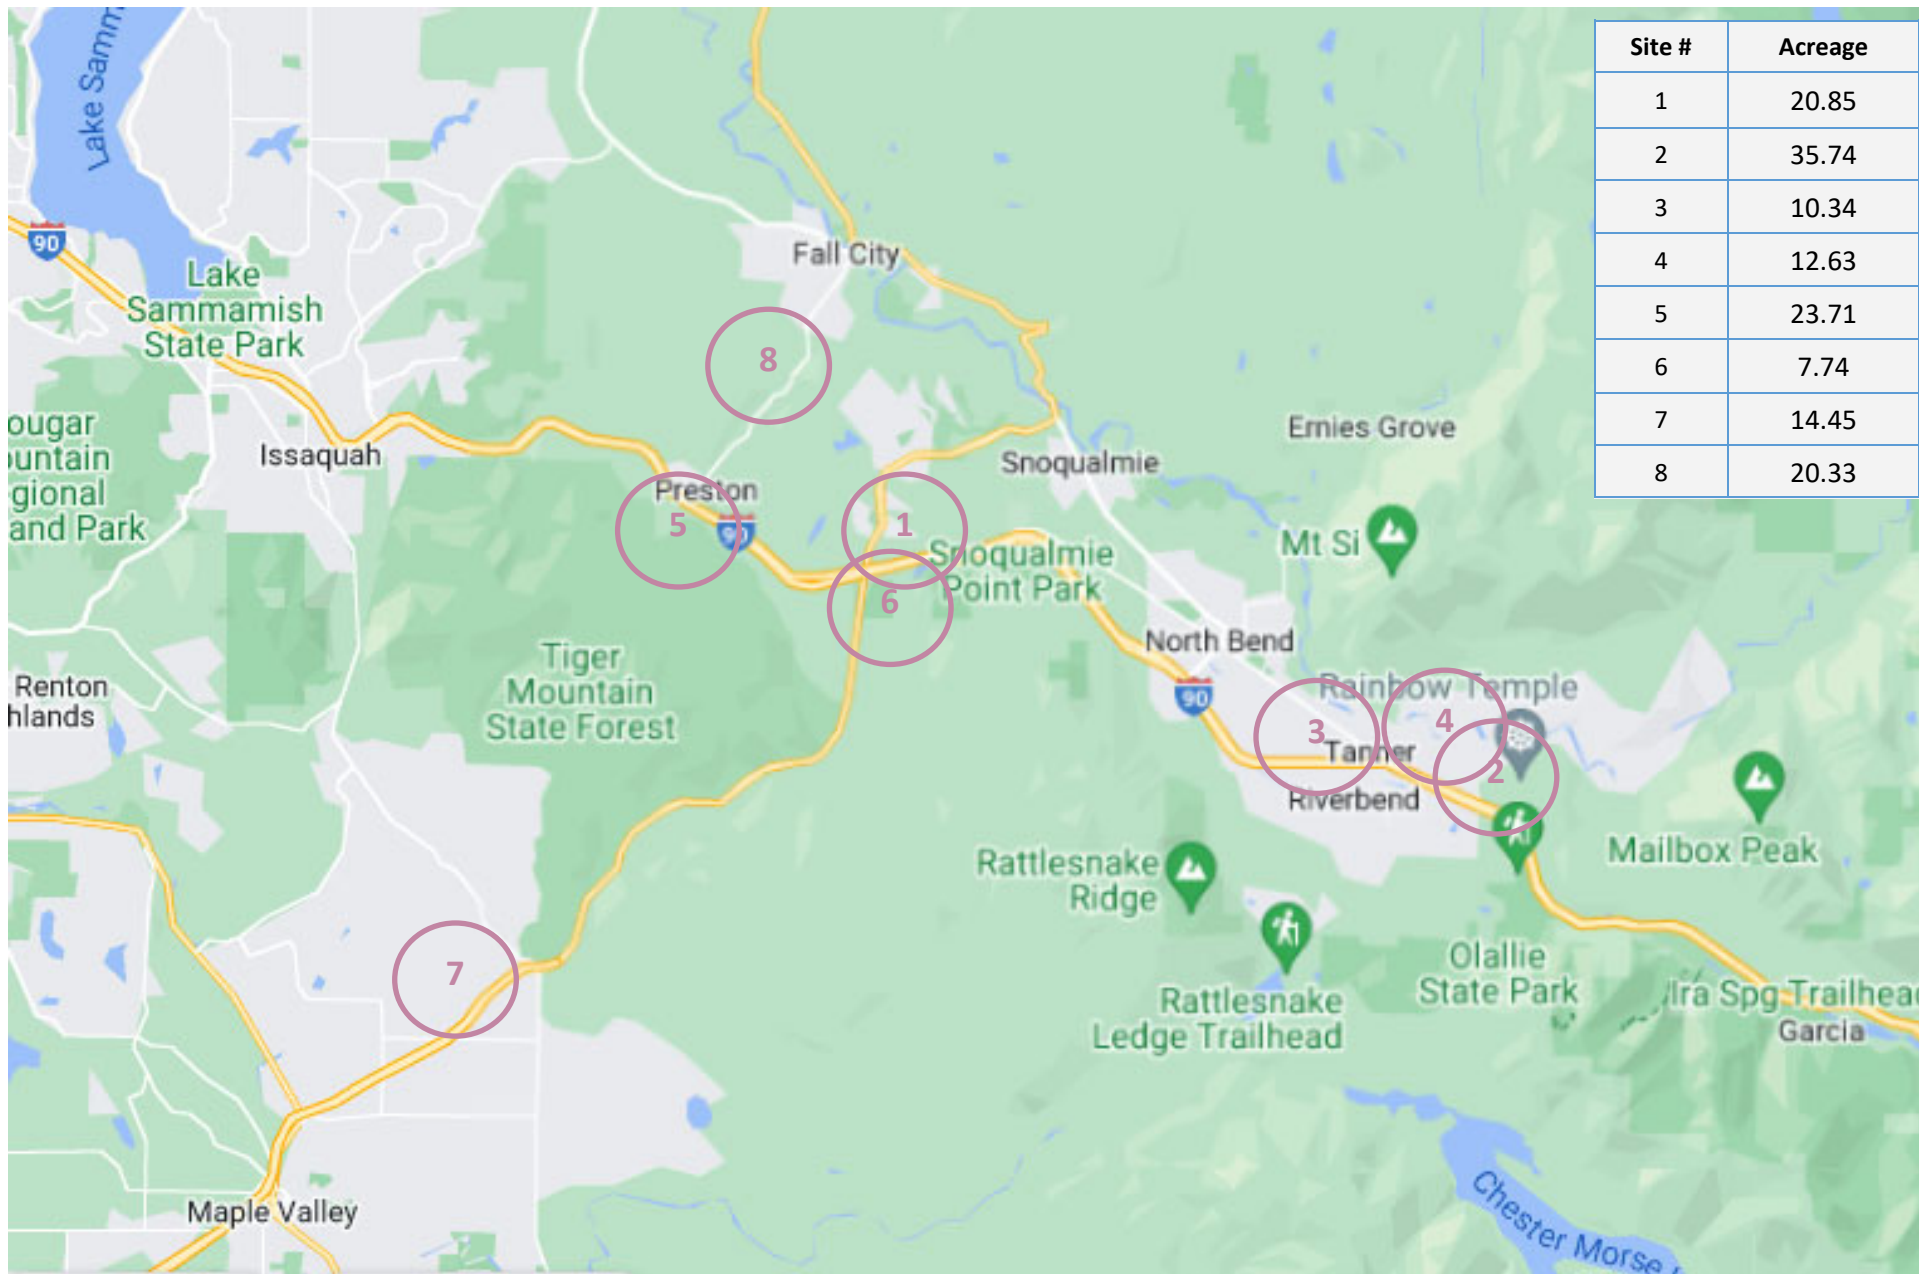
Lake Samm

90

Lake Sammamish State Park

Fall City

8

ougar untain gional and Park

Issaquah

Preston

5

90

1

Snoqualmie

Ernies Grove

Mt Si

Snoqualmie Point Park

6

North Bend

Renton hlands

Tiger Mountain State Forest

90

Rainbow Temple

3

4

Tanner

2

Riverbend

Rattlesnake Ridge

Mailbox Peak

7

Rattlesnake Ledge Trailhead

Olallie State Park

lra Spg Trailhea

Garcia

Maple Valley

Chester Morse

| Site # | Acreage |
|---|---|
| 1 | 20.85 |
| 2 | 35.74 |
| 3 | 10.34 |
| 4 | 12.63 |
| 5 | 23.71 |
| 6 | 7.74 |
| 7 | 14.45 |
| 8 | 20.33 |